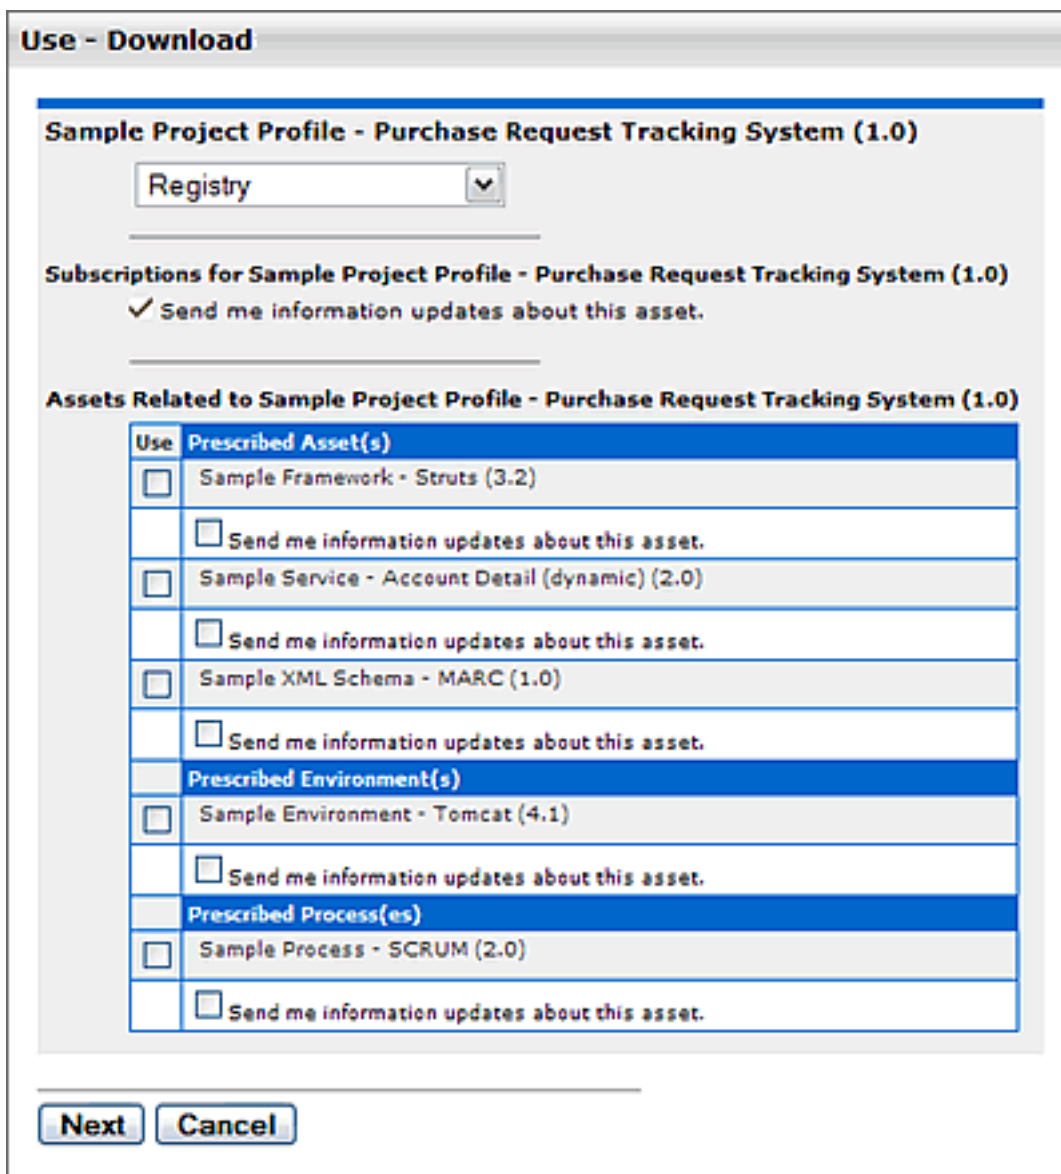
Use - Download

Sample Project Profile - Purchase Request Tracking System (1.0)

Registry

Subscriptions for Sample Project Profile - Purchase Request Tracking System (1.0)

✓ Send me information updates about this asset.

Assets Related to Sample Project Profile - Purchase Request Tracking System (1.0)

| Use | Prescribed Asset(s) |
|---|---|
| | Sample Framework - Struts (3.2) |
| | Send me information updates about this asset. |
| | Sample Service - Account Detail (dynamic) (2.0) |
| | Send me information updates about this asset. |
| | Sample XML Schema - MARC (1.0) |
| | Send me information updates about this asset. |
| | Prescribed Environment(s) |
| | Sample Environment - Tomcat (4.1) |
| | Send me information updates about this asset. |
| | Prescribed Process(es) |
| | Sample Process - SCRUM (2.0) |
| | Send me information updates about this asset. |

Next Cancel